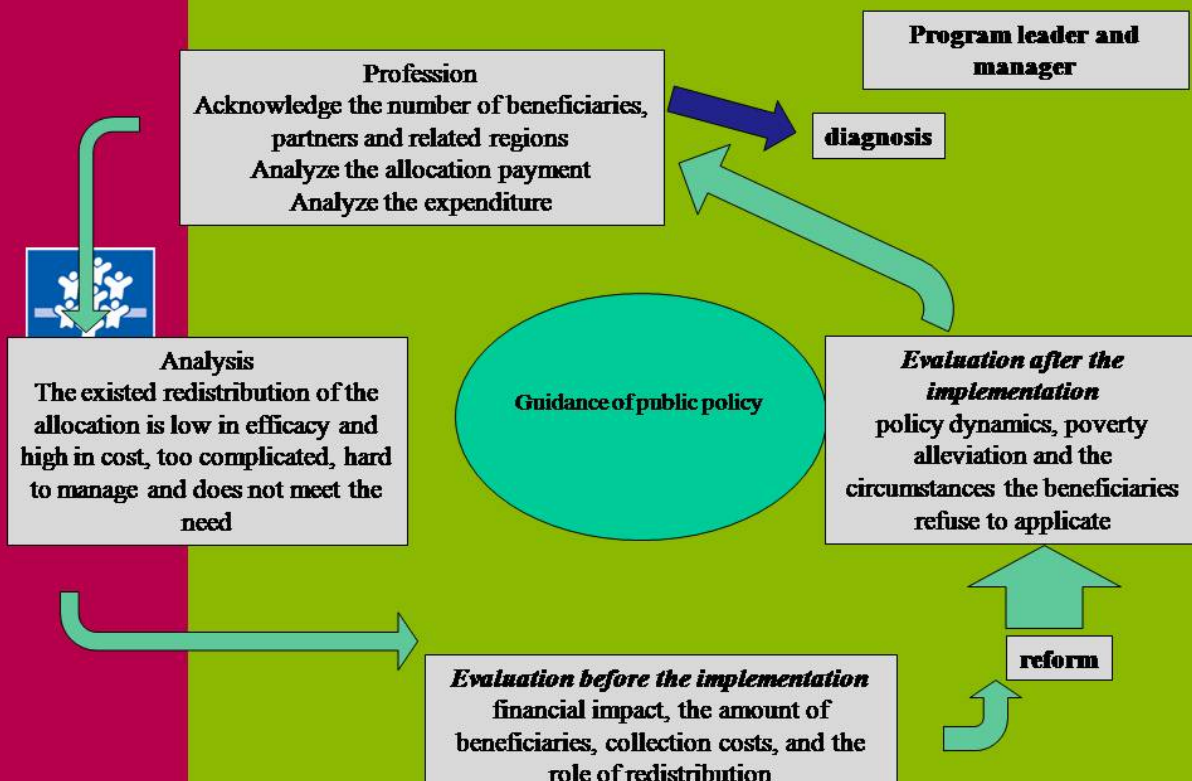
Program leader and manager

Profession
Acknowledge the number of beneficiaries, partners and related regions
Analyze the allocation payment
Analyze the expenditure

diagnosis

Analysis
The existed redistribution of the allocation is low in efficacy and high in cost, too complicated, hard to manage and does not meet the need

Guidance of public policy

*Evaluation after the implementation*
policy dynamics, poverty alleviation and the circumstances the beneficiaries refuse to applicate

reform

*Evaluation before the implementation*
financial impact, the amount of beneficiaries, collection costs, and the role of redistribution